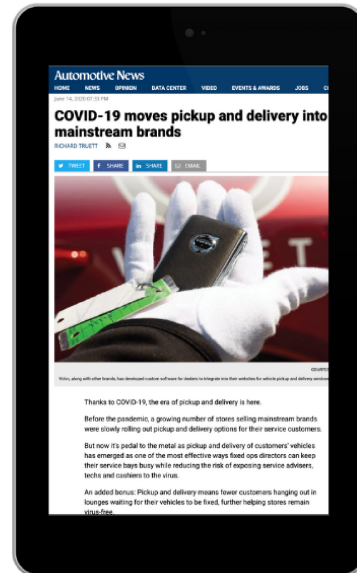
Automotive News
HOME NEWS OPINION DATA CENTER VIDEO EVENTS & AWARDS JOBS C

June 14, 2020 07:55 PM

COVID-19 moves pickup and delivery into mainstream brands

RICHARD TRUETT

TWEET SHARE SHARE EMAIL

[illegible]

Thanks to COVID-19, the era of pickup and delivery is here.

Before the pandemic, a growing number of stores selling mainstream brands were slowly rolling out pickup and delivery options for their service customers.

But now it's pedal to the metal as pickup and delivery of customers' vehicles has emerged as one of the most effective ways fixed ops directors can keep their service bays busy while reducing the risk of exposing service advisers, techs and cashiers to the virus.

An added bonus: Pickup and delivery means fewer customers hanging out in lounges waiting for their vehicles to be fixed, further helping stores remain virus-free.